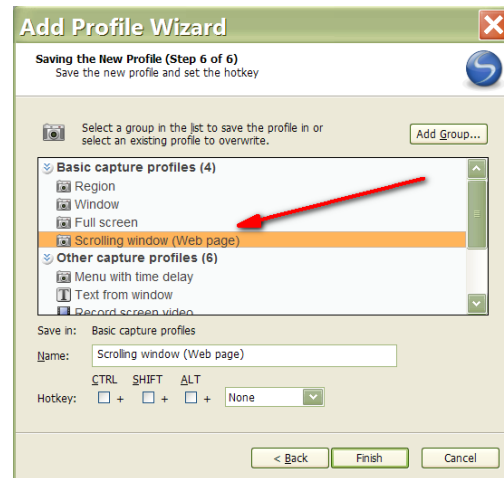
Add Profile Wizard

Saving the New Profile (Step 6 of 6)
Save the new profile and set the hotkey

Select a group in the list to save the profile in or select an existing profile to overwrite.

Add Group...

Basic capture profiles (4)
Region
Window
Full screen
Scrolling window (Web page)
Other capture profiles (6)
Menu with time delay
Text from window
Record screen video

Save in: Basic capture profiles

Name: Scrolling window (Web page)

CTRL SHIFT ALT

Hotkey: + + + None

< Back
Finish
Cancel